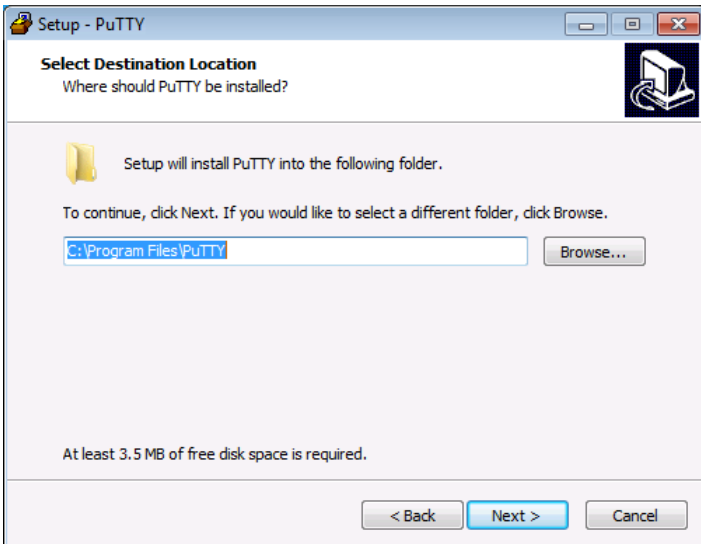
Setup - PuTTY

Select Destination Location
Where should PuTTY be installed?

Setup will install PuTTY into the following folder.

To continue, click Next. If you would like to select a different folder, click Browse.

C:\Program Files\PuTTY

Browse...

At least 3.5 MB of free disk space is required.

< Back
Next >
Cancel